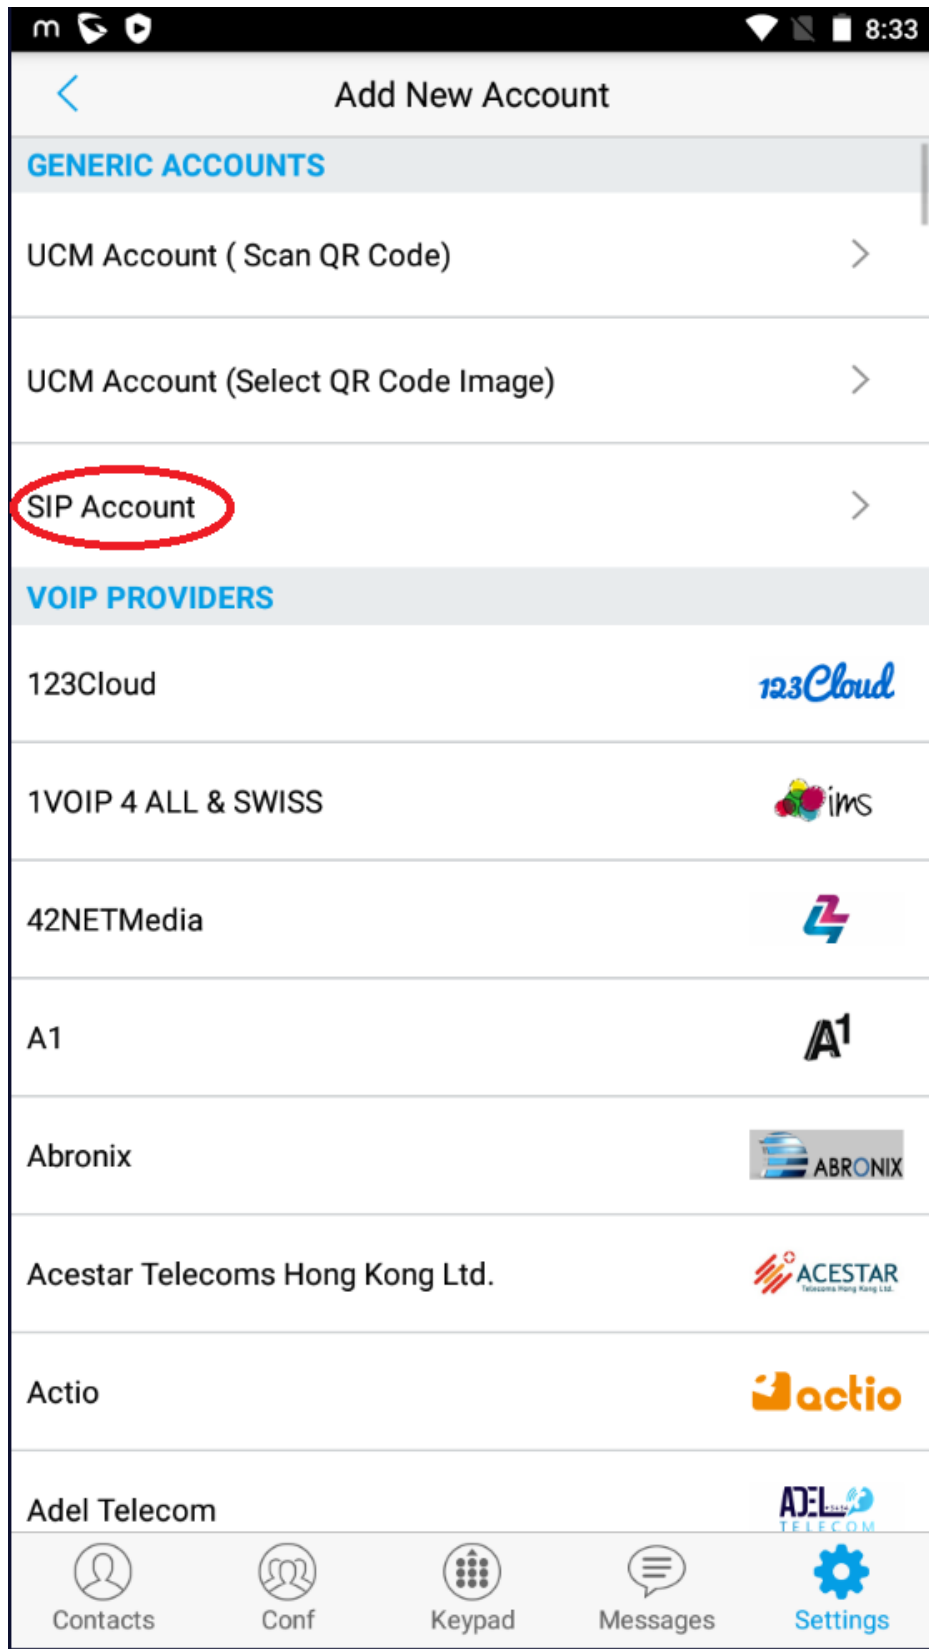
8:33

Add New Account

GENERIC ACCOUNTS

UCM Account ( Scan QR Code)

UCM Account (Select QR Code Image)

SIP Account

VOIP PROVIDERS

123Cloud 123Cloud

1VOIP 4 ALL & SWISS ims

42NETMedia

A1 A1

Abronix ABRONIX

Acestar Telecoms Hong Kong Ltd. ACESTAR Telecoms Hong Kong Ltd.

Actio actio

Adel Telecom ADEL TELECOM

Contacts Conf Keypad Messages Settings